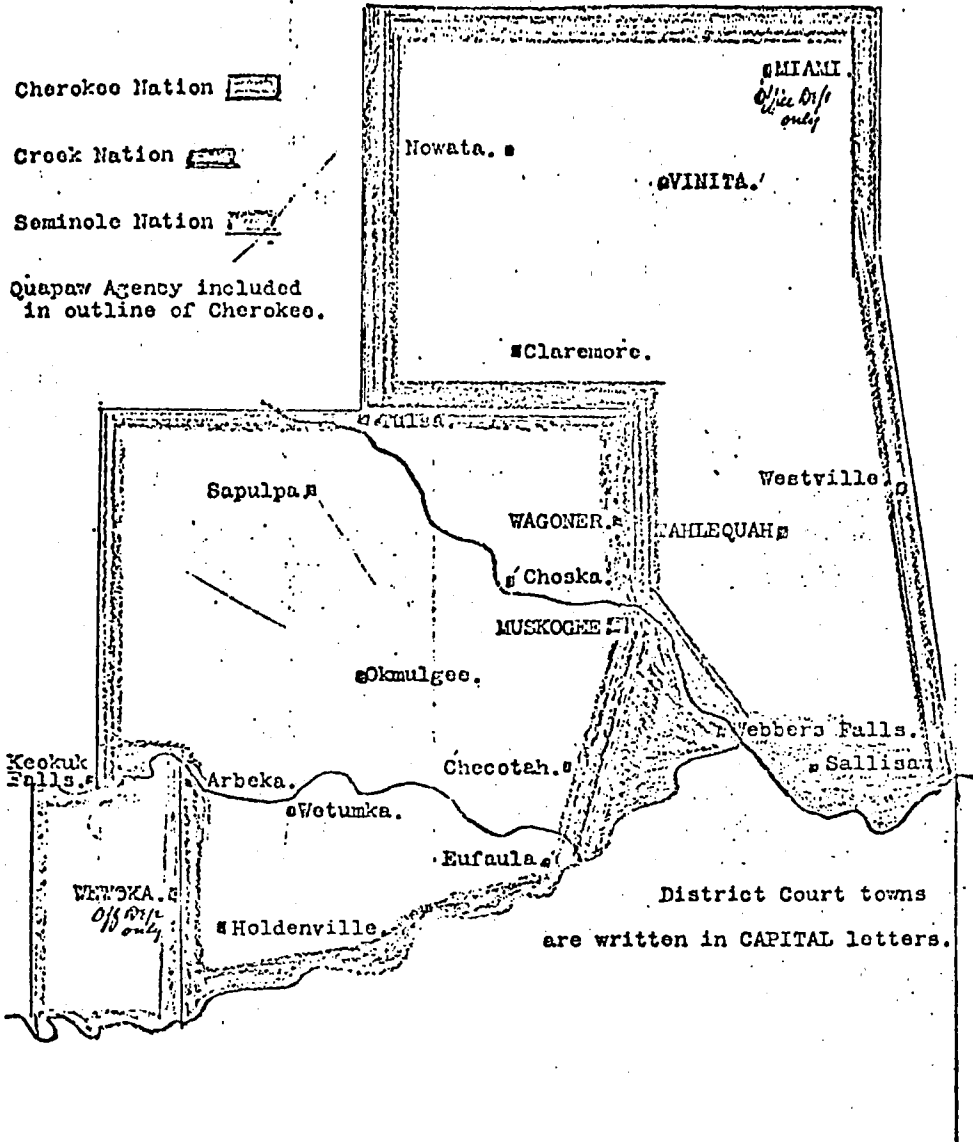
Cherokee Nation

Creek Nation

Seminole Nation

Quapaw Agency included in outline of Cherokee.

MIAMI.
Office Off only

Nowata.

VINITA.

Claremore.

TULSA.

Sapulpa

WAGONER.

TAHLEQUAH

Westville

Choska.

MUSKOGEE

Okmulgee.

Webbers Falls.

Sallisaw

Keokuk Falls.

Arbeka.

Checotah.

Wetumka.

Eufaula.

WEWOKA.
Off Off only

Holdenville.

District Court towns are written in CAPITAL letters.